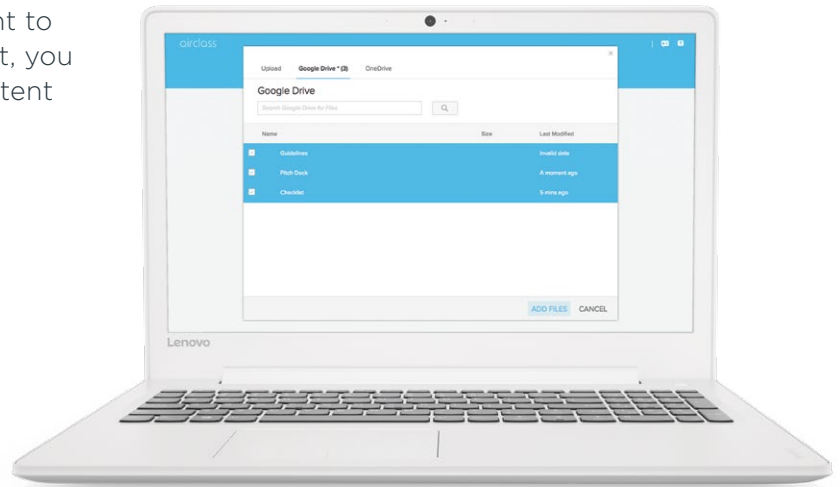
nt to
t, you
tent

airclass

×

Upload Google Drive * (3) OneDrive

Google Drive

Search Google Drive for Files

| Name | Size | Last Modified |
|---|---|---|
| Guidelines | | Invalid date |
| Pitch Deck | | A moment ago |
| Checklist | | 5 mins ago |

ADD FILES CANCEL

Lenovo